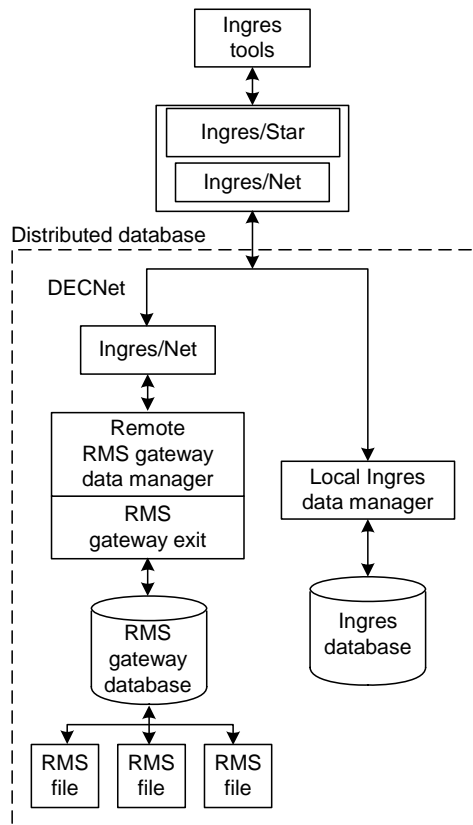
Ingres tools

Ingres/Star

Ingres/Net

Distributed database

DECNet

Ingres/Net

Remote RMS gateway data manager

RMS gateway exit

Local Ingres data manager

RMS gateway database

Ingres database

RMS file

RMS file

RMS file